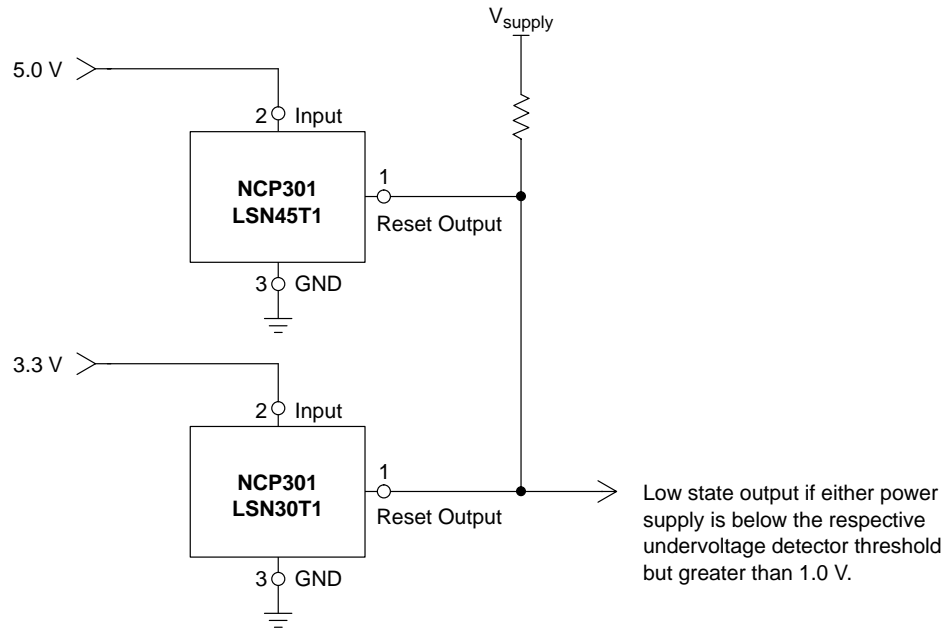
$V_{supply}$

5.0 V

2 Input

NCP301
LSN45T1

1

Reset Output

3 GND

3.3 V

2 Input

NCP301
LSN30T1

1

Reset Output

3 GND

Low state output if either power supply is below the respective undervoltage detector threshold but greater than 1.0 V.